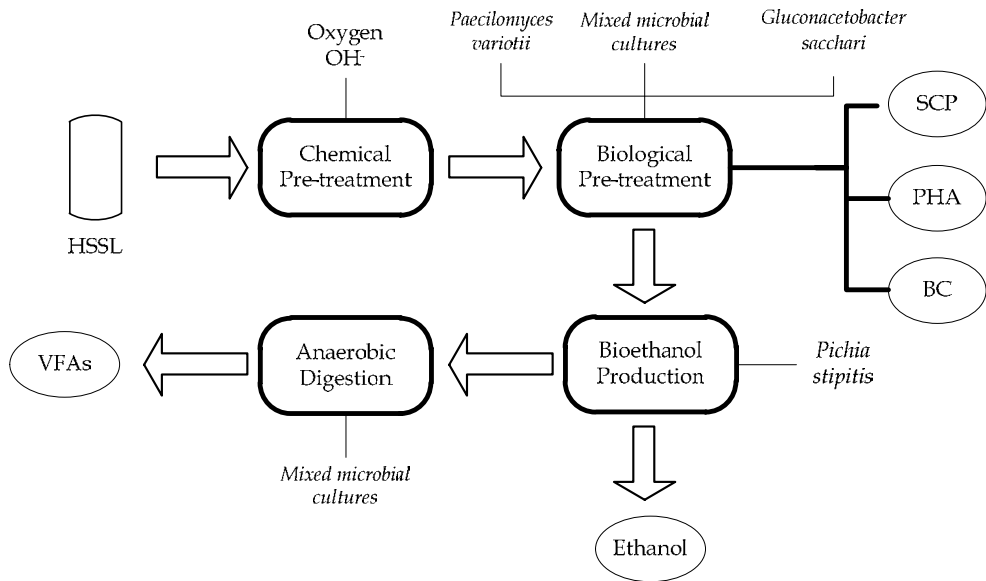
Oxygen
$OH^-$

*Paecilomyces variotii*

*Mixed microbial cultures*

*Gluconacetobacter sacchari*

HSSL

Chemical Pre-treatment

Biological Pre-treatment

SCP

PHA

BC

VFAs

Anaerobic Digestion

Bioethanol Production

*Pichia stipitis*

*Mixed microbial cultures*

Ethanol